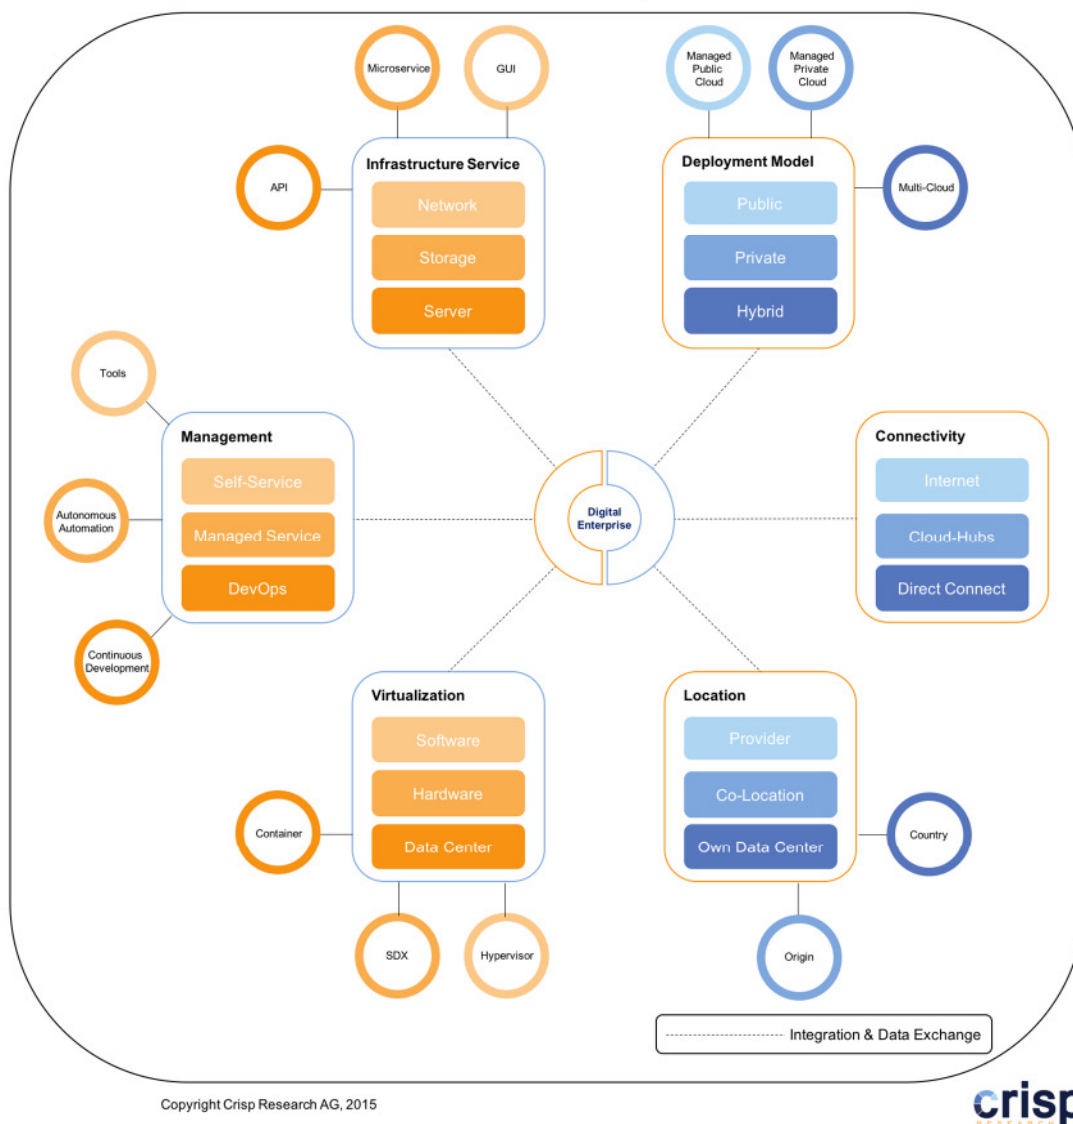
Microservice

GUI

API

Infrastructure Service

Network

Storage

Server

Managed Public Cloud

Managed Private Cloud

Deployment Model

Public

Private

Hybrid

Multi-Cloud

Tools

Management

Self-Service

Managed Service

DevOps

Autonomous Automation

Continuous Development

Digital Enterprise

Connectivity

Internet

Cloud-Hubs

Direct Connect

Virtualization

Software

Hardware

Data Center

Container

SDX

Hypervisor

Location

Provider

Co-Location

Own Data Center

Country

Origin

Integration & Data Exchange

Copyright Crisp Research AG, 2015

crisp